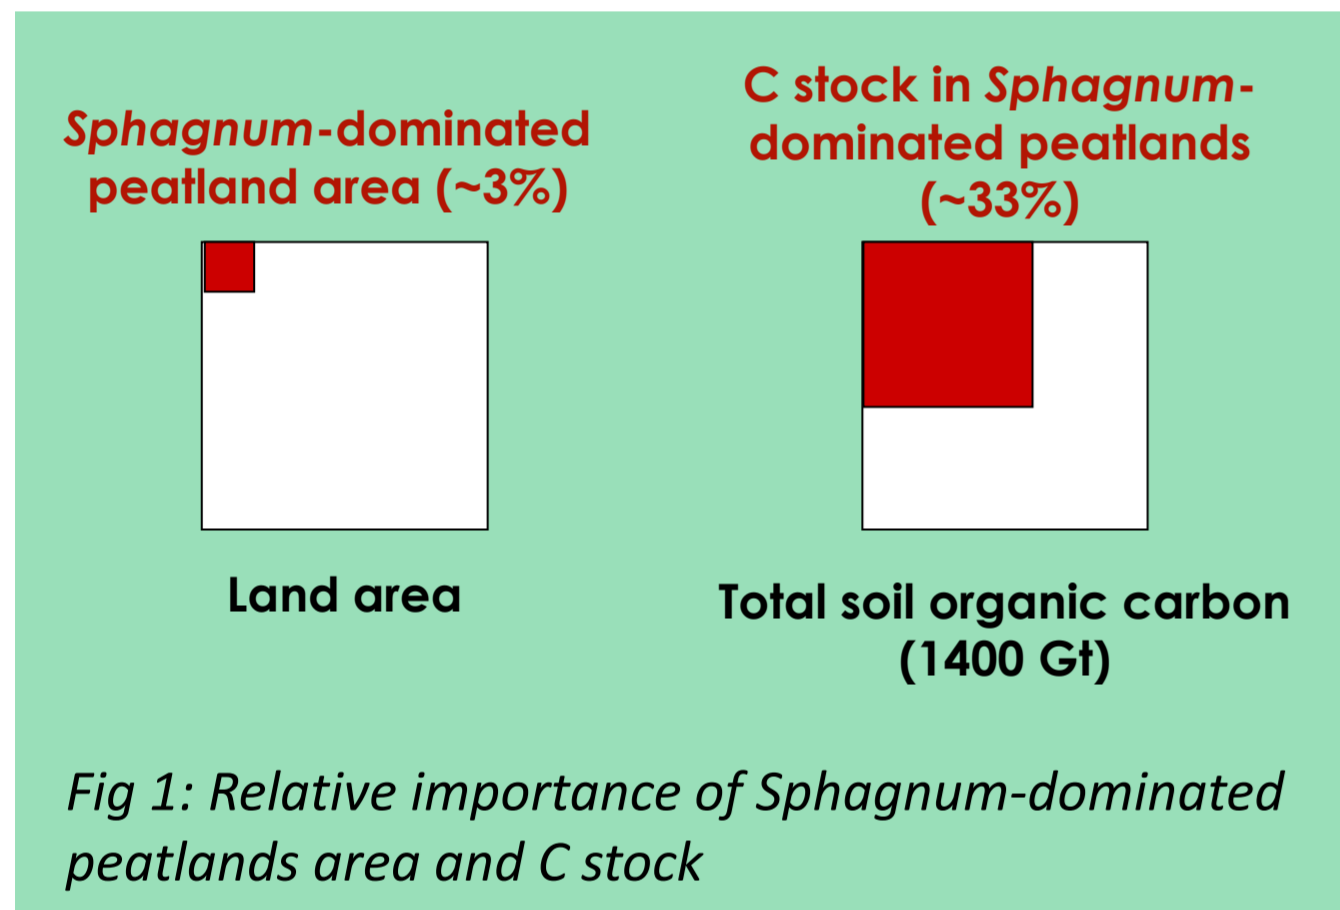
Sphagnum-dominated peatland area (~3%)

C stock in Sphagnum-dominated peatlands (~33%)

Land area

Total soil organic carbon (1400 Gt)

Fig 1: Relative importance of Sphagnum-dominated peatlands area and C stock